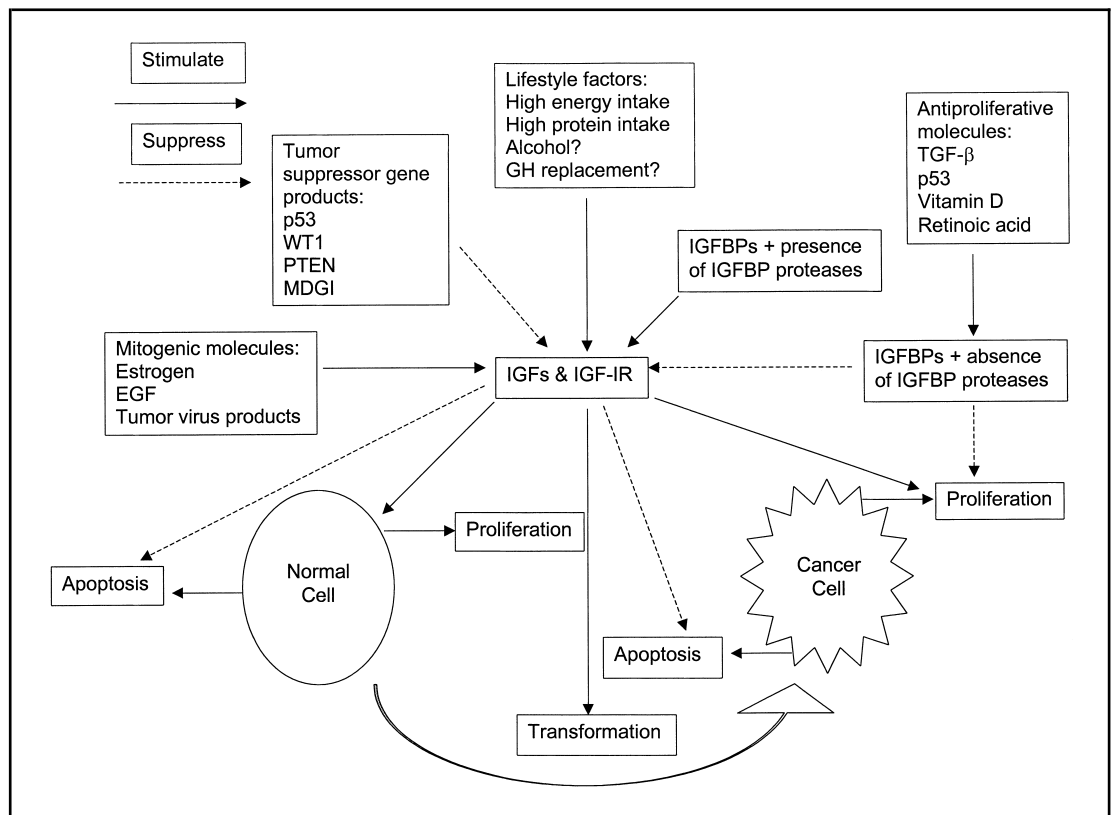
Stimulate

Suppress

Tumor suppressor gene products:
p53
WT1
PTEN
MDGI

Lifestyle factors:
High energy intake
High protein intake
Alcohol?
GH replacement?

Antiproliferative molecules:
TGF-$\beta$
p53
Vitamin D
Retinoic acid

IGFBPs + presence of IGFBP proteases

Mitogenic molecules:
Estrogen
EGF
Tumor virus products

IGFs & IGF-IR

IGFBPs + absence of IGFBP proteases

Proliferation

Proliferation

Apoptosis

Normal Cell

Cancer Cell

Apoptosis

Transformation